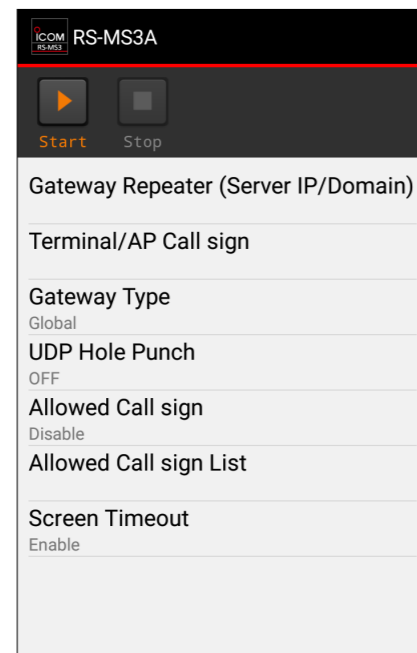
ICOM RS-MS3 RS-MS3A

Start Stop

Gateway Repeater (Server IP/Domain)

Terminal/AP Call sign

Gateway Type
Global

UDP Hole Punch
OFF

Allowed Call sign
Disable

Allowed Call sign List

Screen Timeout
Enable